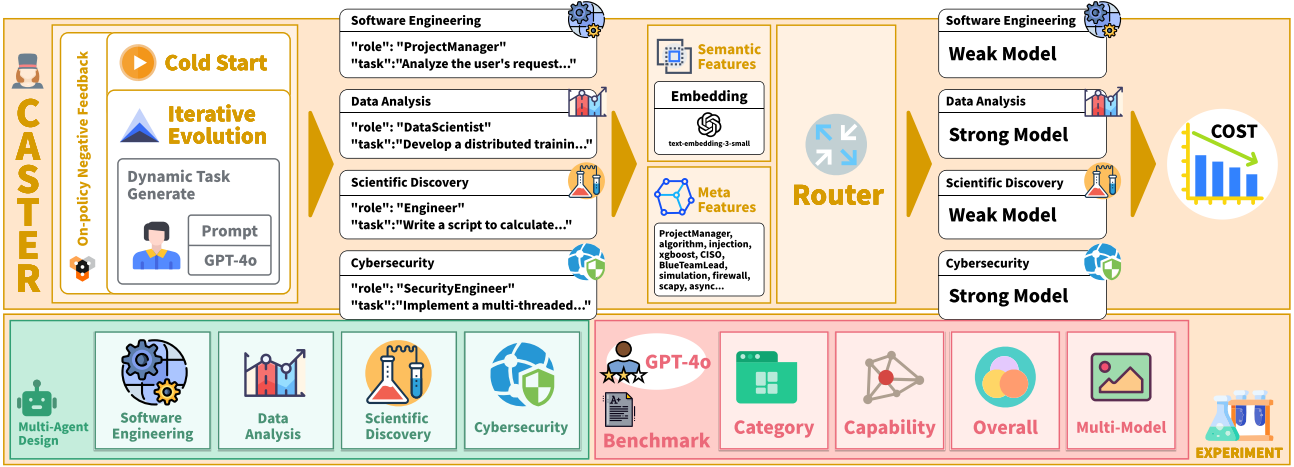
CASTER

On-policy Negative Feedback

Cold Start

Iterative Evolution

Dynamic Task Generate

Prompt

GPT-4o

Software Engineering
"role": "ProjectManager"
"task":"Analyze the user's request..."

Data Analysis
"role": "DataScientist"
"task":"Develop a distributed trainin..."

Scientific Discovery
"role": "Engineer"
"task":"Write a script to calculate..."

Cybersecurity
"role": "SecurityEngineer"
"task":"Implement a multi-threaded..."

Semantic Features

Embedding

text-embedding-3-small

Meta Features

ProjectManager, algorithm, injection, xgboost, CISO, BlueTeamLead, simulation, firewall, scapy, async...

Router

Software Engineering
Weak Model

Data Analysis
Strong Model

Scientific Discovery
Weak Model

Cybersecurity
Strong Model

COST

Multi-Agent Design

Software Engineering

Data Analysis

Scientific Discovery

Cybersecurity

GPT-4o

Benchmark

Category

Capability

Overall

Multi-Model

EXPERIMENT